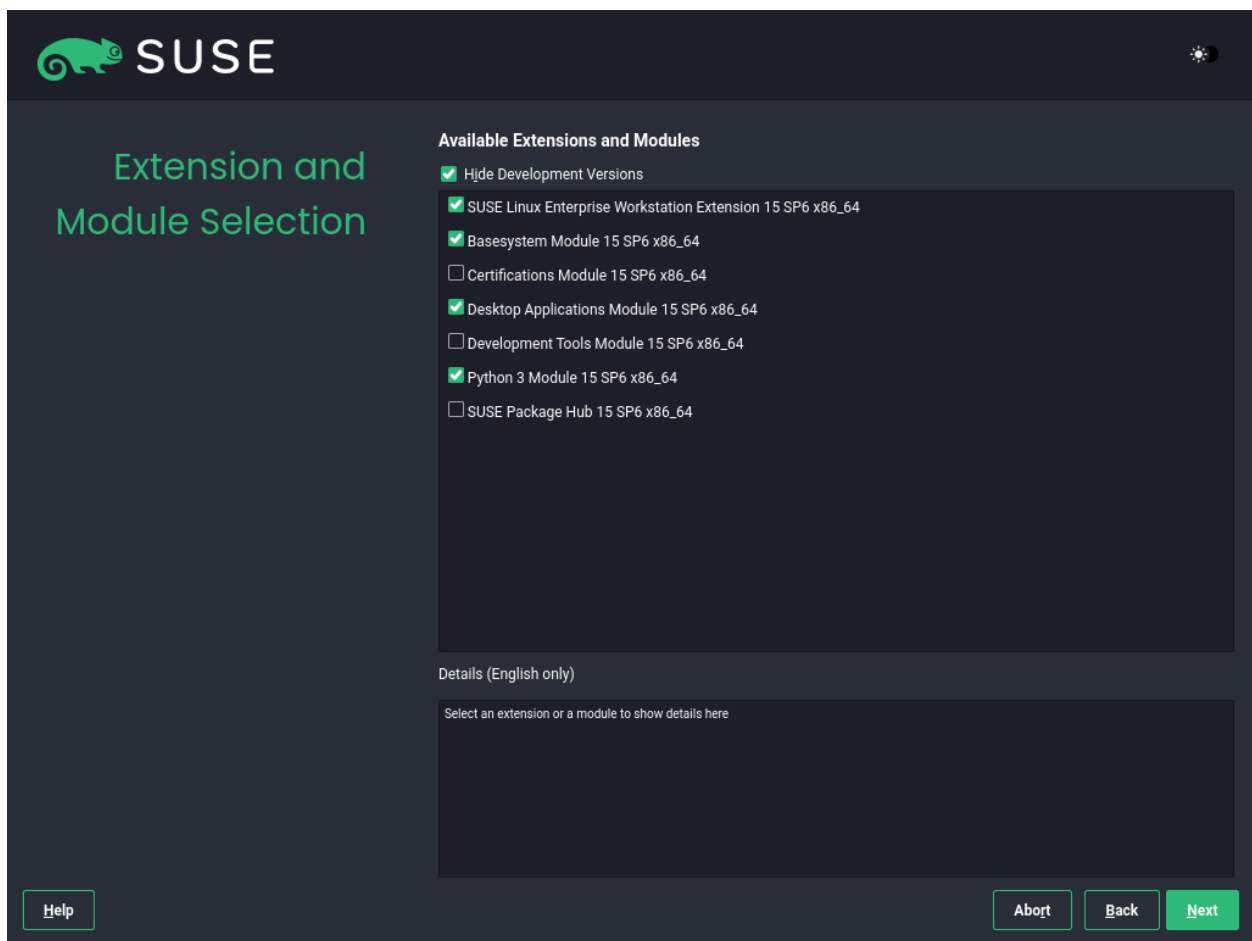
SUSE

Extension and Module Selection

Available Extensions and Modules

Hide Development Versions

SUSE Linux Enterprise Workstation Extension 15 SP6 x86_64
Basesystem Module 15 SP6 x86_64
Certifications Module 15 SP6 x86_64
Desktop Applications Module 15 SP6 x86_64
Development Tools Module 15 SP6 x86_64
Python 3 Module 15 SP6 x86_64
SUSE Package Hub 15 SP6 x86_64

Details (English only)

Select an extension or a module to show details here

Help

Abort

Back

Next